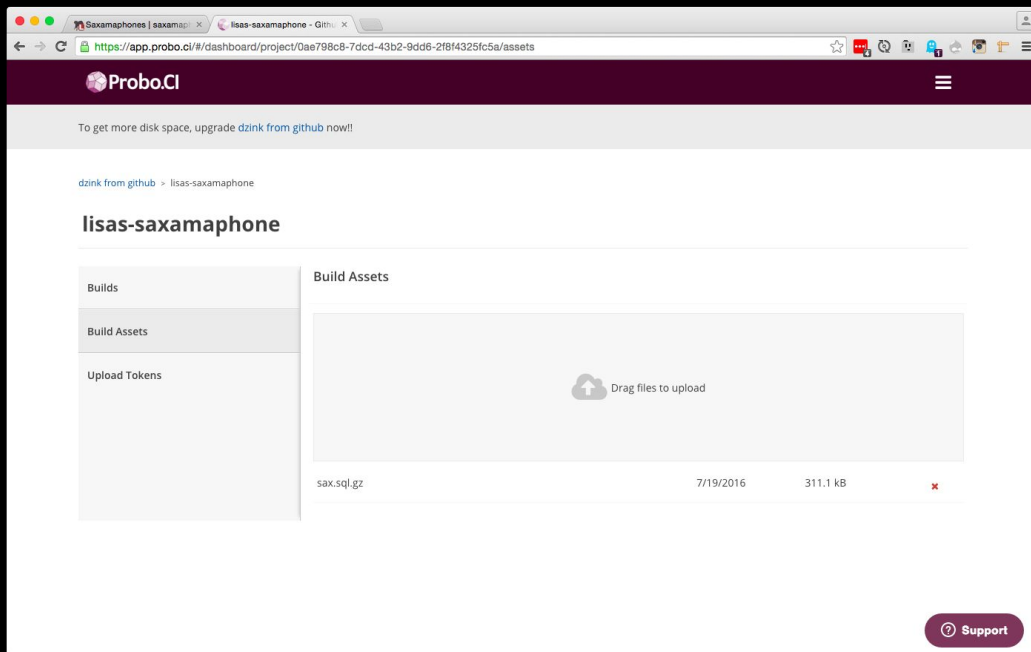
Saxamaphones | saxamap ×
lisas-saxamaphone - Githu ×

https://app.probo.ci/#/dashboard/project/0ae798c8-7dcd-43b2-9dd6-2f8f4325fc5a/assets

Probo.CI

To get more disk space, upgrade dzink from github now!!

dzink from github > lisas-saxamaphone

lisas-saxamaphone

Builds

Build Assets

Upload Tokens

Build Assets

Drag files to upload

| sax.sql.gz | 7/19/2016 | 311.1 kB | ✖ |
|---|---|---|---|

Support